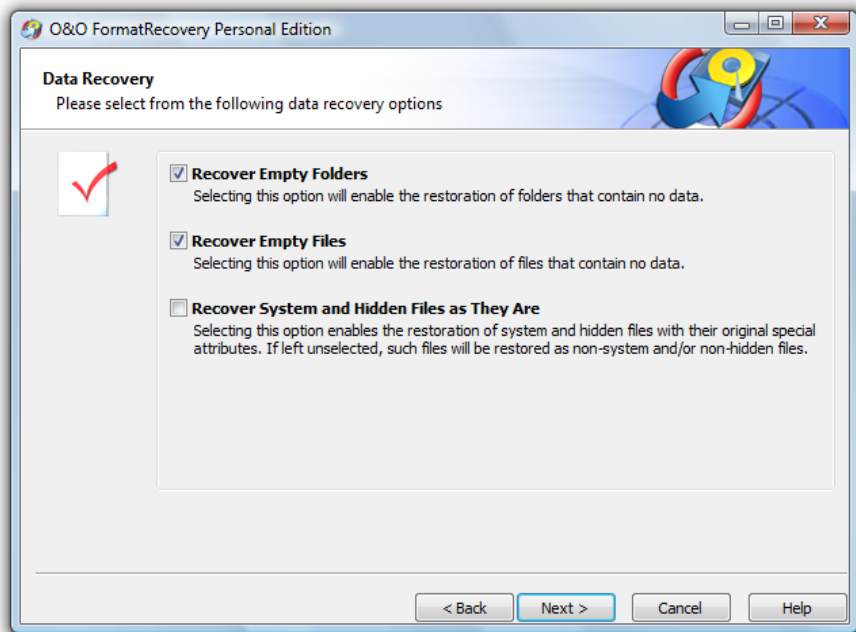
O&O FormatRecovery Personal Edition

**Data Recovery**
Please select from the following data recovery options

☑ **Recover Empty Folders**
Selecting this option will enable the restoration of folders that contain no data.

☑ **Recover Empty Files**
Selecting this option will enable the restoration of files that contain no data.

☐ **Recover System and Hidden Files as They Are**
Selecting this option enables the restoration of system and hidden files with their original special attributes. If left unselected, such files will be restored as non-system and/or non-hidden files.

< Back | Next > | Cancel | Help